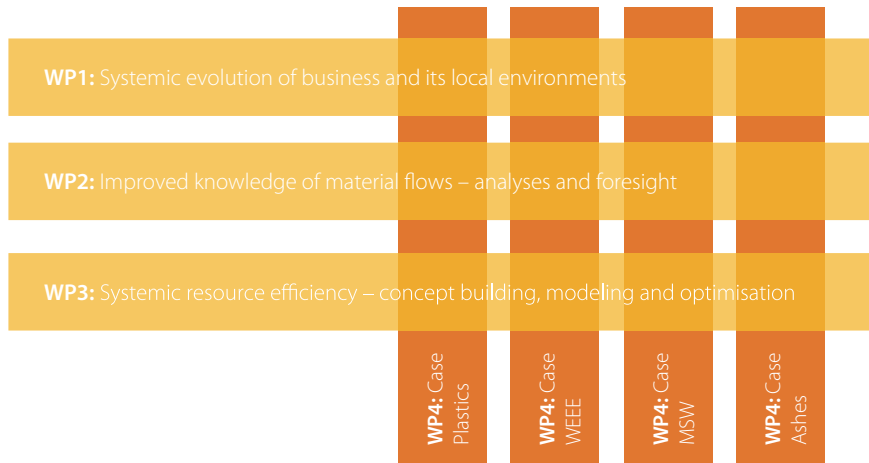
**WP1:** Systemic evolution of business and its local environments

**WP2:** Improved knowledge of material flows – analyses and foresight

**WP3:** Systemic resource efficiency – concept building, modeling and optimisation

**WP4:** Case Plastics

**WP4:** Case WEEE

**WP4:** Case MSW

**WP4:** Case Ashes